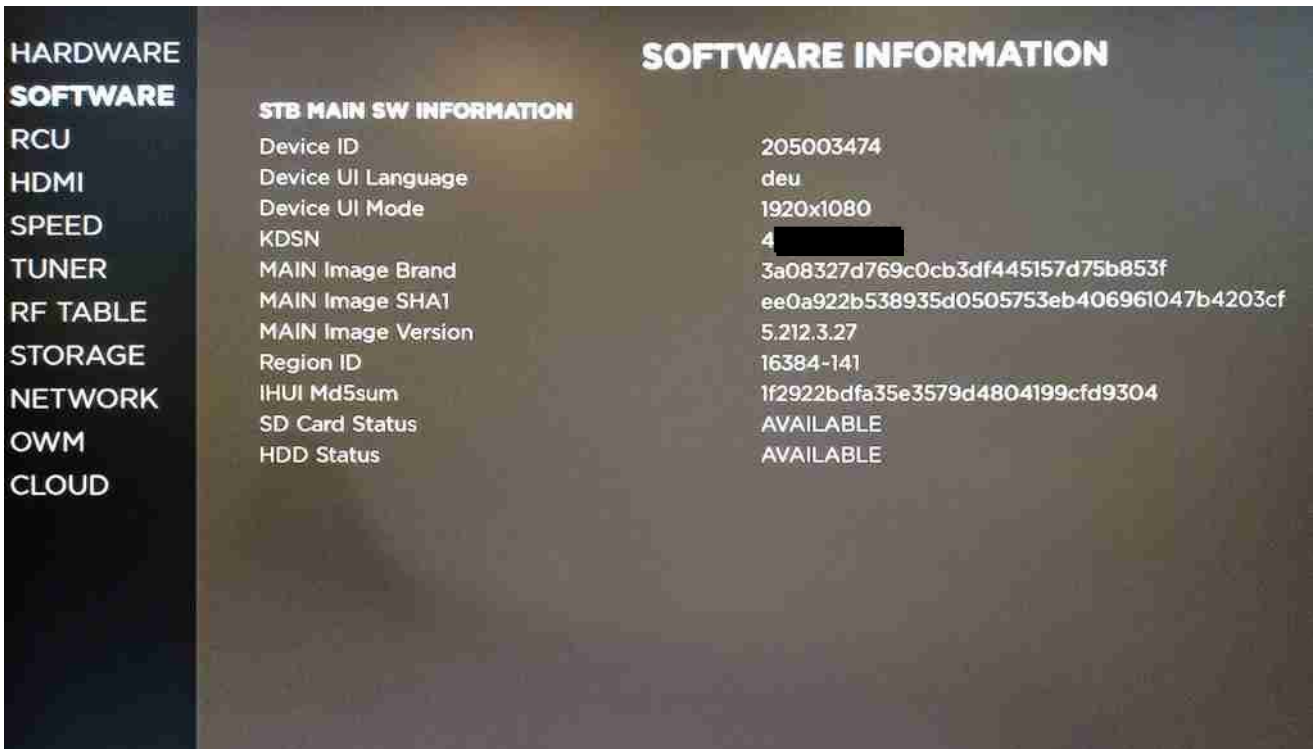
HARDWARE
SOFTWARE
RCU
HDMI
SPEED
TUNER
RF TABLE
STORAGE
NETWORK
OWM
CLOUD

SOFTWARE INFORMATION

STB MAIN SW INFORMATION

| | |
|---|---|
| Device ID | 205003474 |
| Device UI Language | deu |
| Device UI Mode | 1920x1080 |
| KDSN | 4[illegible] |
| MAIN Image Brand | 3a08327d769c0cb3df445157d75b853f |
| MAIN Image SHA1 | ee0a922b538935d0505753eb406961047b4203cf |
| MAIN Image Version | 5.212.3.27 |
| Region ID | 16384-141 |
| IHUI Md5sum | 1f2922bdfa35e3579d4804199cfd9304 |
| SD Card Status | AVAILABLE |
| HDD Status | AVAILABLE |